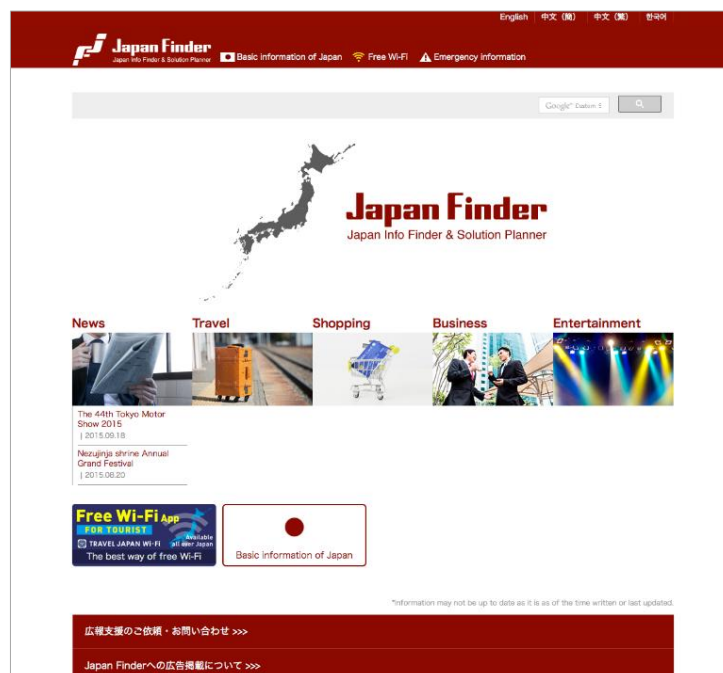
English | 中文 (简) | 中文 (繁) | 한국어

Japan Finder
Japan Info Finder & Solution Planner

Basic information of Japan   Free Wi-Fi   Emergency information

Google™ Custom S

Japan Finder
Japan Info Finder & Solution Planner

News

Travel

Shopping

Business

Entertainment

The 44th Tokyo Motor Show 2015
| 2015.09.18

Nezujinja shrine Annual Grand Festival
| 2015.08.20

Free Wi-Fi App
FOR TOURIST
TRAVEL JAPAN WI-FI
Available all over Japan
The best way of free Wi-Fi

Basic information of Japan

*Information may not be up to date as it is as of the time written or last updated.

広報支援のご依頼・お問い合わせ >>>

Japan Finderへの広告掲載について >>>